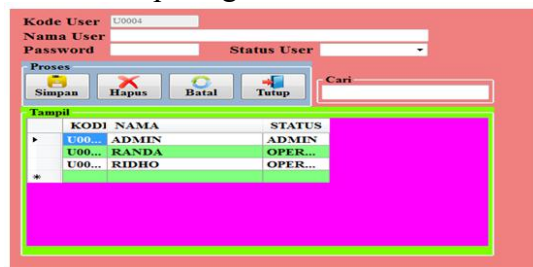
Kode User U0004
Nama User
Password
Status User

Proses
Simpan
Hapus
Batal
Tutup

Cari

Tampil

| | KODI | NAMA | STATUS |
|---|---|---|---|
| ▸ | U00... | ADMIN | ADMIN |
| | U00... | RANDA | OPER... |
| | U00... | RIDHO | OPER... |
| * | | | |